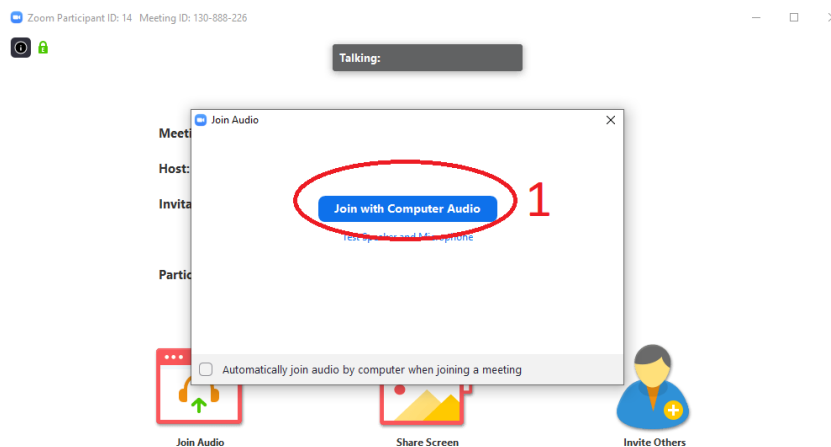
Zoom Participant ID: 14 Meeting ID: 130-888-226

Talking:

Meeti

Host:

Invita

Partic

Join Audio

Join with Computer Audio

1

Test Speaker and Microphone

Automatically join audio by computer when joining a meeting

Join Audio

Share Screen

Invite Others